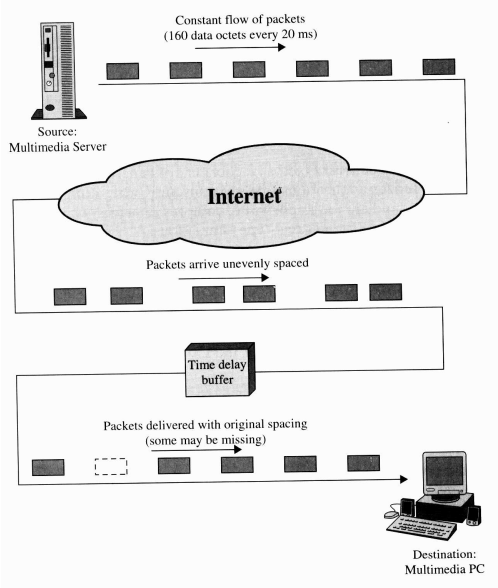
Constant flow of packets
(160 data octets every 20 ms)

Source:
Multimedia Server

Internet

Packets arrive unevenly spaced

Time delay buffer

Packets delivered with original spacing
(some may be missing)

Destination:
Multimedia PC